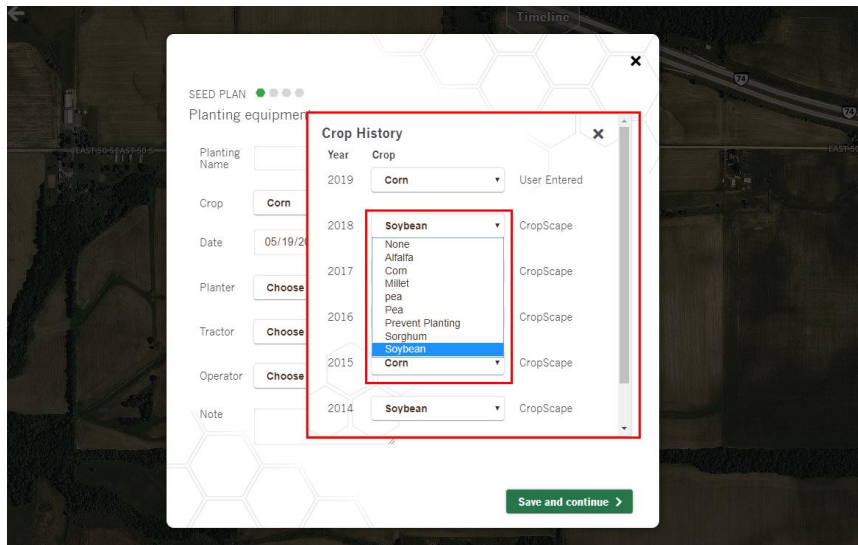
Timeline

74

74

EAST 50 S EAST 50 S

EAST 5

SEED PLAN

Planting equipment

Planting Name

Crop Corn

Date 05/19/20

Planter Choose

Tractor Choose

Operator Choose

Note

Crop History

| Year | Crop | |
|---|---|---|
| 2019 | Corn | User Entered |
| 2018 | Soybean | CropScape |
| 2017 | | CropScape |
| 2016 | | CropScape |
| 2015 | Corn | CropScape |
| 2014 | Soybean | CropScape |

None
Alfalfa
Corn
Millet
pea
Pea
Prevent Planting
Sorghum
Soybean

Save and continue